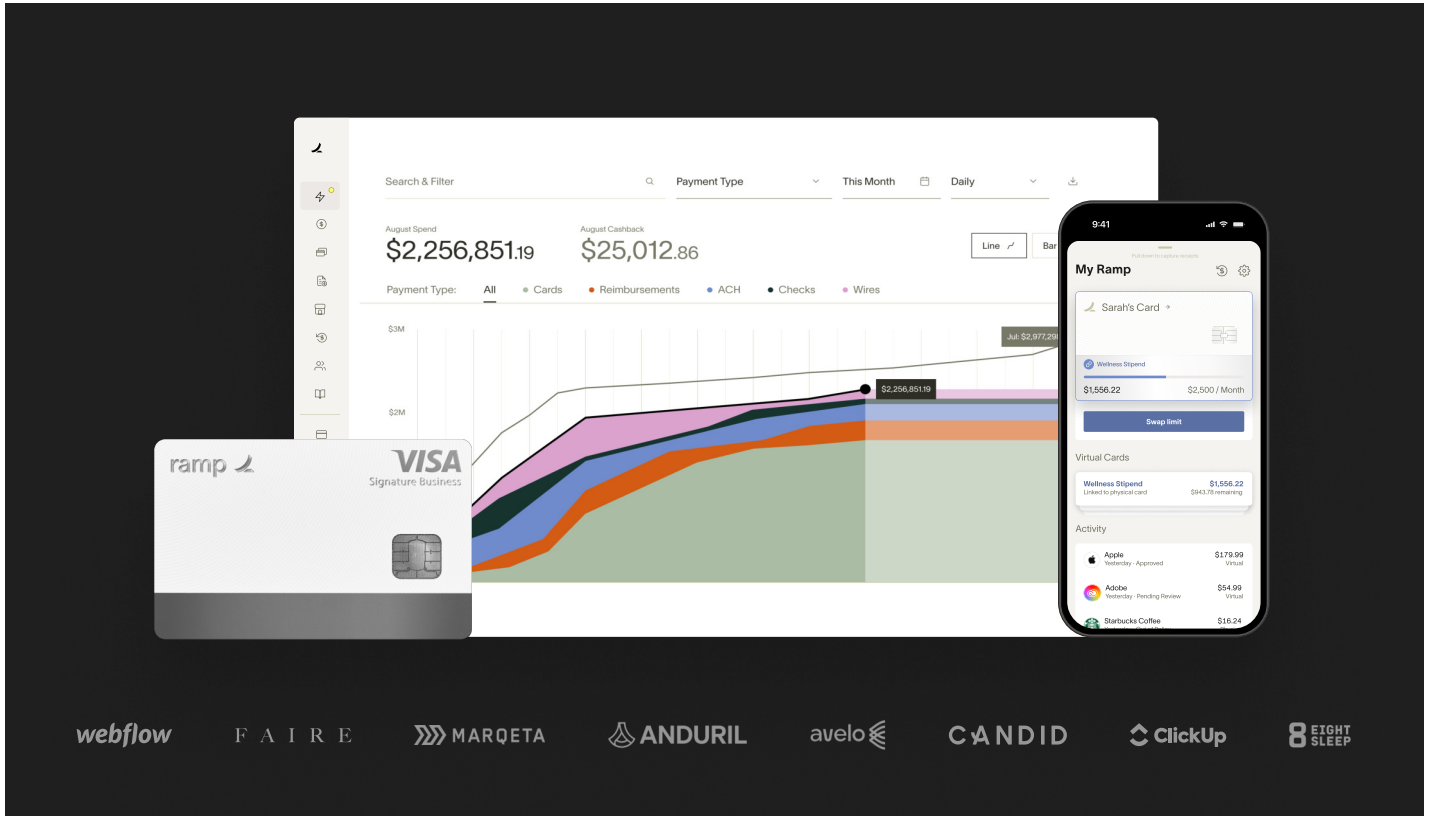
Search & Filter

Payment Type

This Month

Daily

August Spend
$2,256,851.19

August Cashback
$25,012.86

Line

Bar

Payment Type: All • Cards • Reimbursements • ACH • Checks • Wires

$3M

$2M

Jul: $2,977,29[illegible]

$2,256,851.19

ramp

VISA
Signature Business

9:41

Pull down to capture receipts

My Ramp

Sarah's Card

Wellness Stipend

$1,556.22

$2,500 / Month

Swap limit

Virtual Cards

Wellness Stipend
Linked to physical card

$1,556.22
$943.78 remaining

Activity

Apple
Yesterday · Approved

$179.99
Virtual

Adobe
Yesterday · Pending Review

$54.99
Virtual

Starbucks Coffee

$16.24

webflow FAIRE MARQETA ANDURIL avelo CANDID ClickUp EIGHT SLEEP